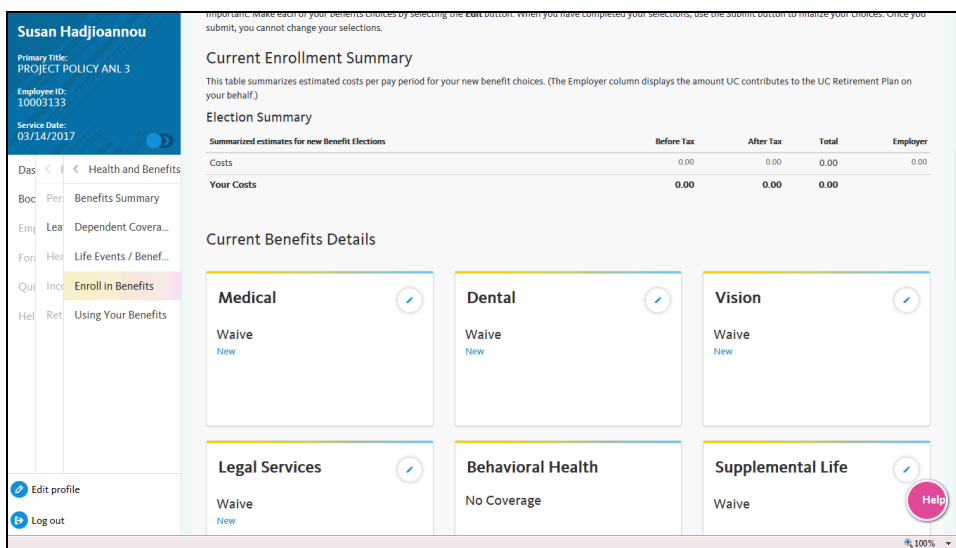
Susan Hadjioannou

Primary Title:
PROJECT POLICY ANL 3

Employee ID:
10003133

Service Date:
03/14/2017

Das
Boo
Emp
For
Qui
Hel

Per
Lea
Hea
Inco
Ret

Health and Benefits
Benefits Summary
Dependent Covera...
Life Events / Benef...
Enroll in Benefits
Using Your Benefits

Edit profile
Log out

Important: Make each of your benefits choices by selecting the Edit button. When you have completed your selections, use the Submit button to finalize your choices. Once you submit, you cannot change your selections.

Current Enrollment Summary

This table summarizes estimated costs per pay period for your new benefit choices. (The Employer column displays the amount UC contributes to the UC Retirement Plan on your behalf.)

Election Summary

| Summarized estimates for new Benefit Elections | Before Tax | After Tax | Total | Employer |
|---|---|---|---|---|
| Costs | 0.00 | 0.00 | 0.00 | 0.00 |
| Your Costs | 0.00 | 0.00 | 0.00 | |

Current Benefits Details

Medical
Waive
New

Dental
Waive
New

Vision
Waive
New

Legal Services
Waive
New

Behavioral Health
No Coverage

Supplemental Life
Waive

Help

100%